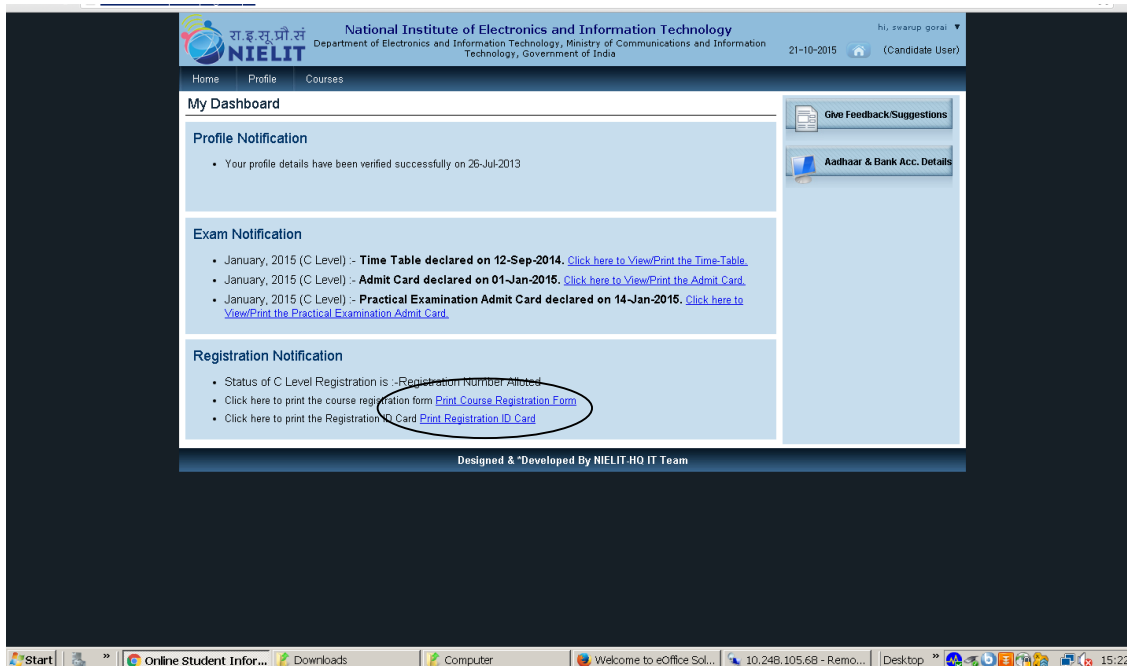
रा.इ.सू.प्रौ.सं
NIELIT

National Institute of Electronics and Information Technology
Department of Electronics and Information Technology, Ministry of Communications and Information Technology, Government of India

hi, swarup gorai ▼
21-10-2015 (Candidate User)

Home Profile Courses

My Dashboard

Profile Notification

• Your profile details have been verified successfully on 26-Jul-2013

Exam Notification

• January, 2015 (C Level) :- **Time Table declared on 12-Sep-2014.** Click here to View/Print the Time-Table.
• January, 2015 (C Level) :- **Admit Card declared on 01-Jan-2015.** Click here to View/Print the Admit Card.
• January, 2015 (C Level) :- **Practical Examination Admit Card declared on 14-Jan-2015.** Click here to View/Print the Practical Examination Admit Card.

Registration Notification

• Status of C Level Registration is :-Registration Number Alloted
• Click here to print the course registration form Print Course Registration Form
• Click here to print the Registration ID Card Print Registration ID Card

Give Feedback/Suggestions

Aadhaar & Bank Acc. Details

Designed & *Developed By NIELIT-HQ IT Team

Start | » | Online Student Infor... | Downloads | Computer | Welcome to eOffice Sol... | 10.248.105.68 - Remo... | Desktop » | 15:2